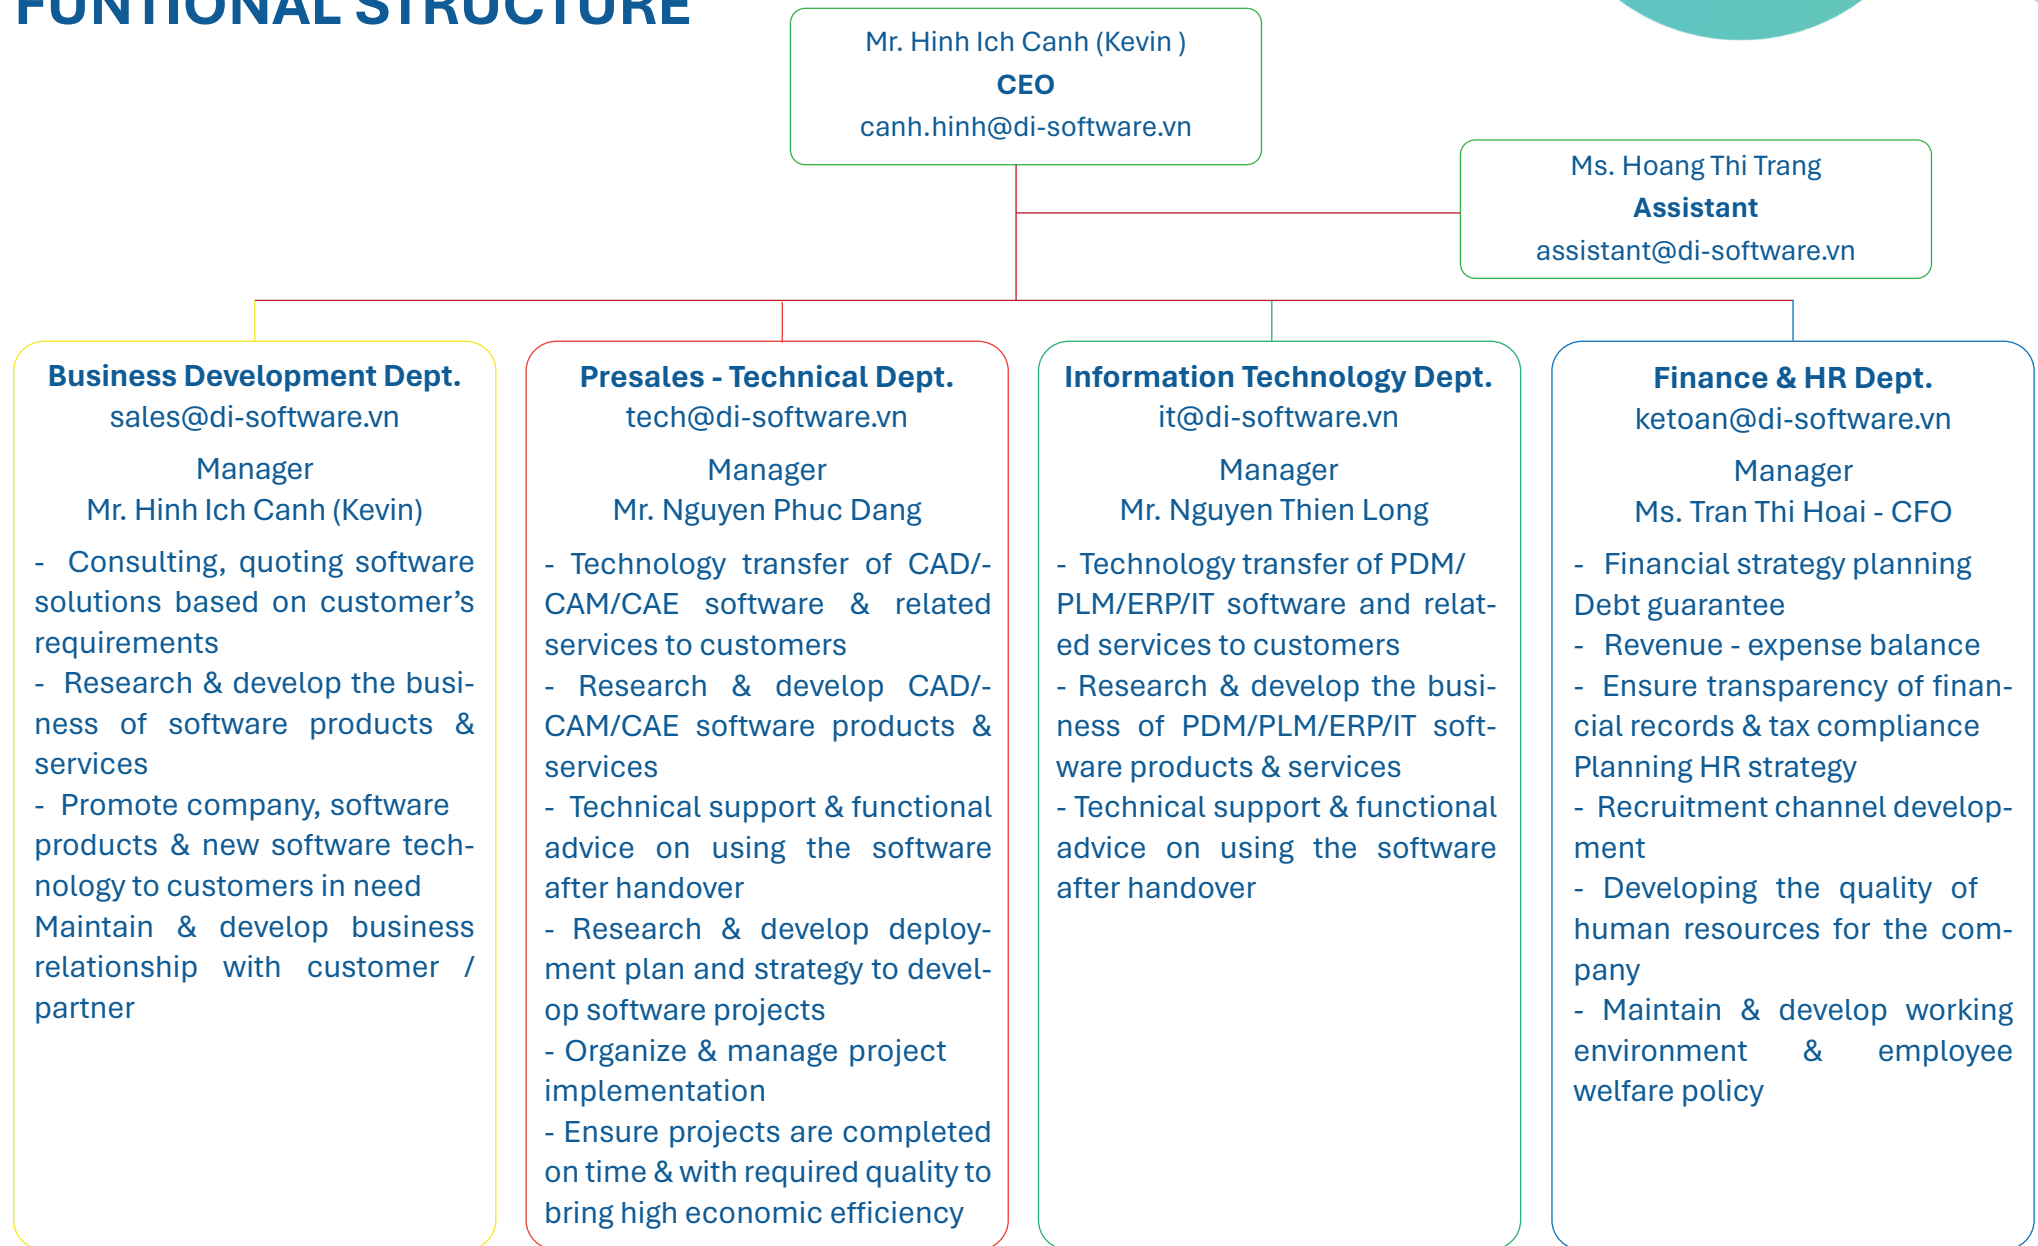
FUNTIONAL STRUCTURE

Mr. Hinh Ich Canh (Kevin )
CEO
canh.hinh@di-software.vn

Ms. Hoang Thi Trang
Assistant
assistant@di-software.vn

Business Development Dept.
sales@di-software.vn
Manager
Mr. Hinh Ich Canh (Kevin)

- Consulting, quoting software solutions based on customer's requirements
- Research & develop the business of software products & services
- Promote company, software products & new software technology to customers in need
Maintain & develop business relationship with customer / partner

Presales - Technical Dept.
tech@di-software.vn
Manager
Mr. Nguyen Phuc Dang

- Technology transfer of CAD/-CAM/CAE software & related services to customers
- Research & develop CAD/-CAM/CAE software products & services
- Technical support & functional advice on using the software after handover
- Research & develop deployment plan and strategy to develop software projects
- Organize & manage project implementation
- Ensure projects are completed on time & with required quality to bring high economic efficiency

Information Technology Dept.
it@di-software.vn
Manager
Mr. Nguyen Thien Long

- Technology transfer of PDM/ PLM/ERP/IT software and related services to customers
- Research & develop the business of PDM/PLM/ERP/IT software products & services
- Technical support & functional advice on using the software after handover

Finance & HR Dept.
ketoan@di-software.vn
Manager
Ms. Tran Thi Hoai - CFO

- Financial strategy planning Debt guarantee
- Revenue - expense balance
- Ensure transparency of financial records & tax compliance Planning HR strategy
- Recruitment channel development
- Developing the quality of human resources for the company
- Maintain & develop working environment & employee welfare policy